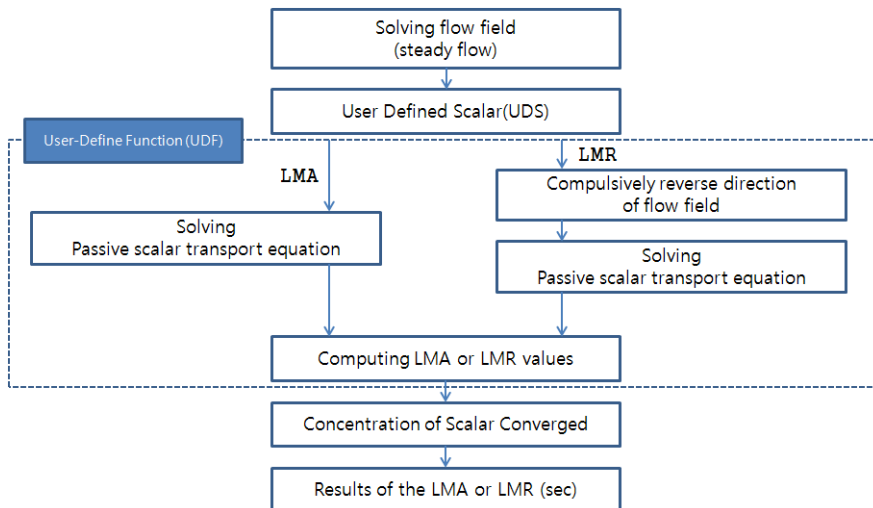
Solving flow field
(steady flow)

User Defined Scalar(UDS)

User-Define Function (UDF)

LMA

LMR

Solving
Passive scalar transport equation

Compulsively reverse direction
of flow field

Solving
Passive scalar transport equation

Computing LMA or LMR values

Concentration of Scalar Converged

Results of the LMA or LMR (sec)